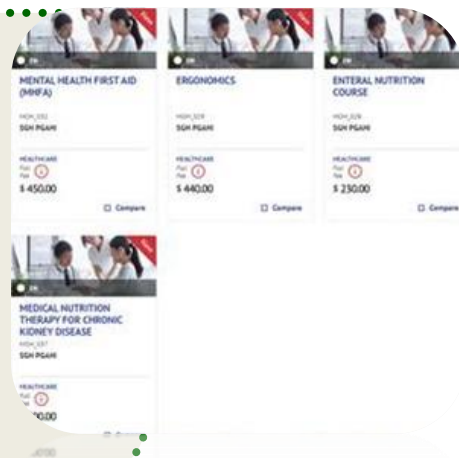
New
EN
MENTAL HEALTH FIRST AID (MHFA)
MOH_032
SGH PGAHI
HEALTHCARE
Full Fee
$ 450.00
Compare

New
EN
ERGONOMICS
MOH_028
SGH PGAHI
HEALTHCARE
Full Fee
$ 440.00
Compare

New
EN
ENTERAL NUTRITION COURSE
MOH_026
SGH PGAHI
HEALTHCARE
Full Fee
$ 250.00
Compare

New
EN
MEDICAL NUTRITION THERAPY FOR CHRONIC KIDNEY DISEASE
MOH_037
SGH PGAHI
HEALTHCARE
Full Fee
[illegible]0.00
Compare